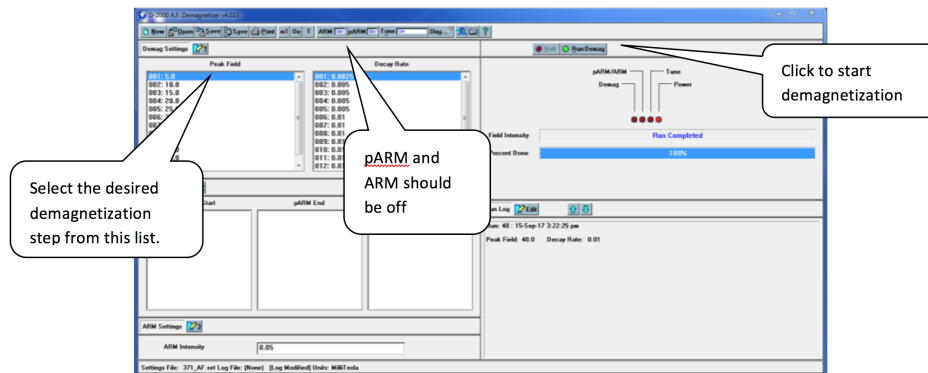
D-2000 A.F. Demagnetizer v4.023

New Open Save Save Print mT Oe T ARM Off pARM Off Tune Off Diag.

Demag Settings

Peak Field

001: 5.0
002: 10.0
003: 15.0
004: 20.0
005: 25
006: 3

Decay Rate

001: 0.0025
002: 0.005
003: 0.005
004: 0.005
005: 0.005
006: 0.01
007: 0.01
008: 0.01
009: 0.01
010: 0.01
011: 0.01
012: 0.01

Start

pARM End

Halt Run Demag

pARM/ARM Tune
Demag Power

Field Intensity Run Completed

Percent Done 100%

Run Log Edit

Run: 48 : 15-Sep-17 3:22:25 pm

Peak Field: 40.0 Decay Rate: 0.01

ARM Settings

ARM Intensity 0.05

Settings File: 371_AF.set Log File: [None] [Log Modified] Units: MilliTesla

Click to start demagnetization

pARM and ARM should be off

Select the desired demagnetization step from this list.